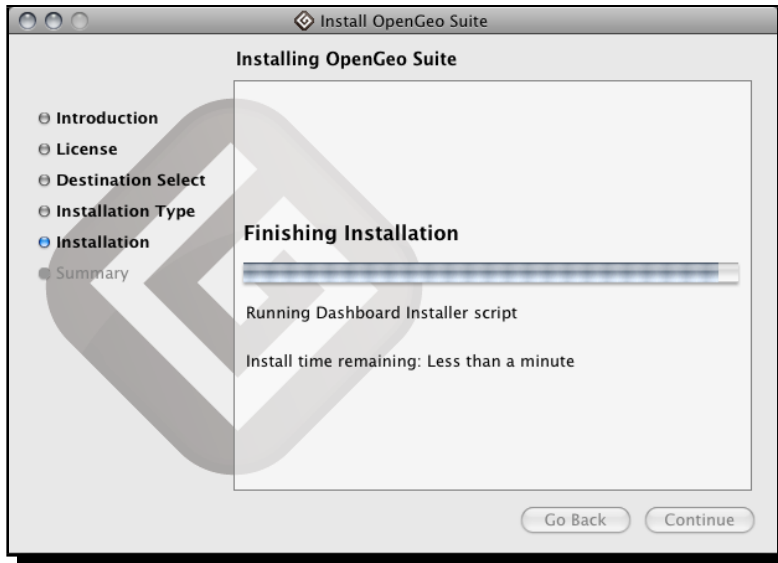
Install OpenGeo Suite

Installing OpenGeo Suite

Introduction
License
Destination Select
Installation Type
Installation
Summary

Finishing Installation

Running Dashboard Installer script

Install time remaining: Less than a minute

Go Back
Continue